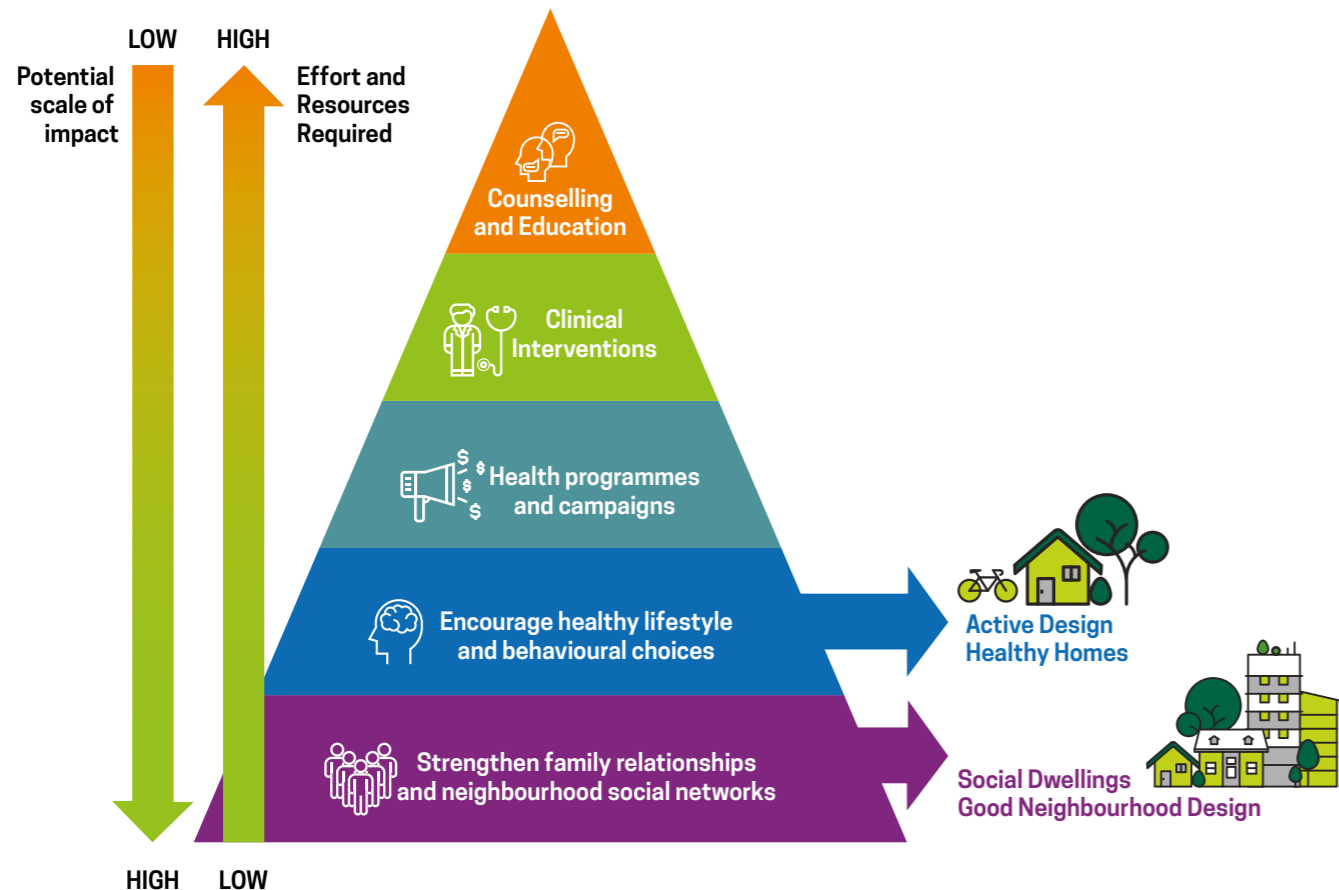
LOW HIGH

Potential scale of impact

Effort and Resources Required

Counselling and Education

Clinical Interventions

Health programmes and campaigns

Encourage healthy lifestyle and behavioural choices

Strengthen family relationships and neighbourhood social networks

Active Design Healthy Homes

Social Dwellings Good Neighbourhood Design

HIGH LOW